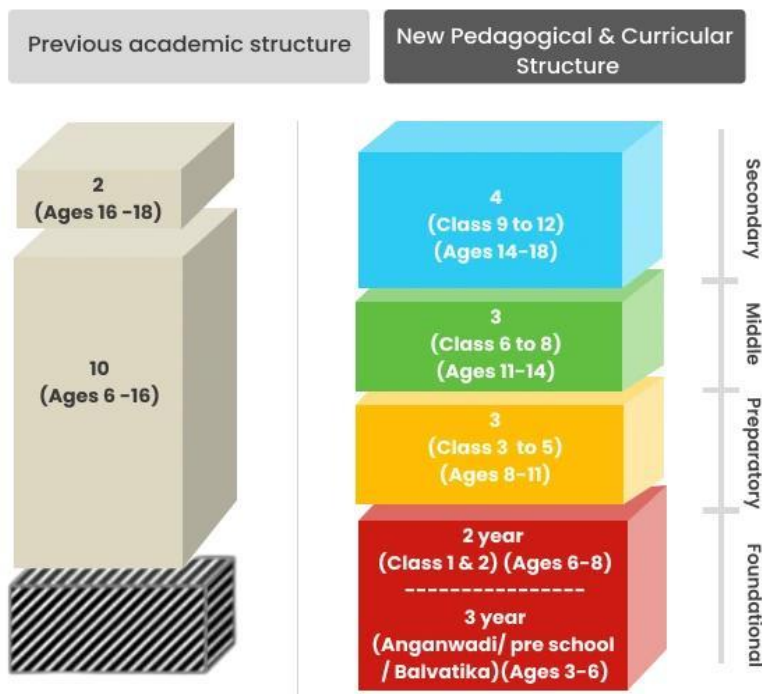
Previous academic structure

New Pedagogical & Curricular Structure

2
(Ages 16 -18)

10
(Ages 6 -16)

4
(Class 9 to 12)
(Ages 14-18)

3
(Class 6 to 8)
(Ages 11-14)

3
(Class 3 to 5)
(Ages 8-11)

2 year
(Class 1 & 2) (Ages 6-8)
----------------
3 year
(Anganwadi/ pre school / Balvatika)(Ages 3-6)

Secondary

Middle

Preparatory

Foundational